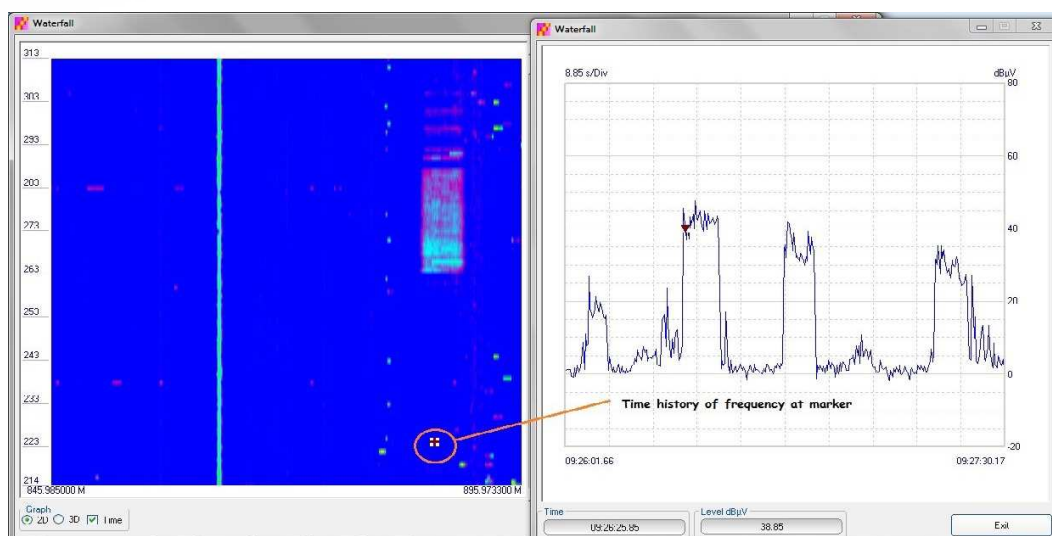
Waterfall

313
303
293
283
273
263
253
243
233
223
214
845.985000 M
895.973300 M

Graph
2D 3D Time

Waterfall

8.85 s/Div
dBµV
80
60
40
20
0
-20

Time history of frequency at marker

09:26:01.66
09:27:30.17

Time
09:26:25.85
Level dBµV
38.85
Exit